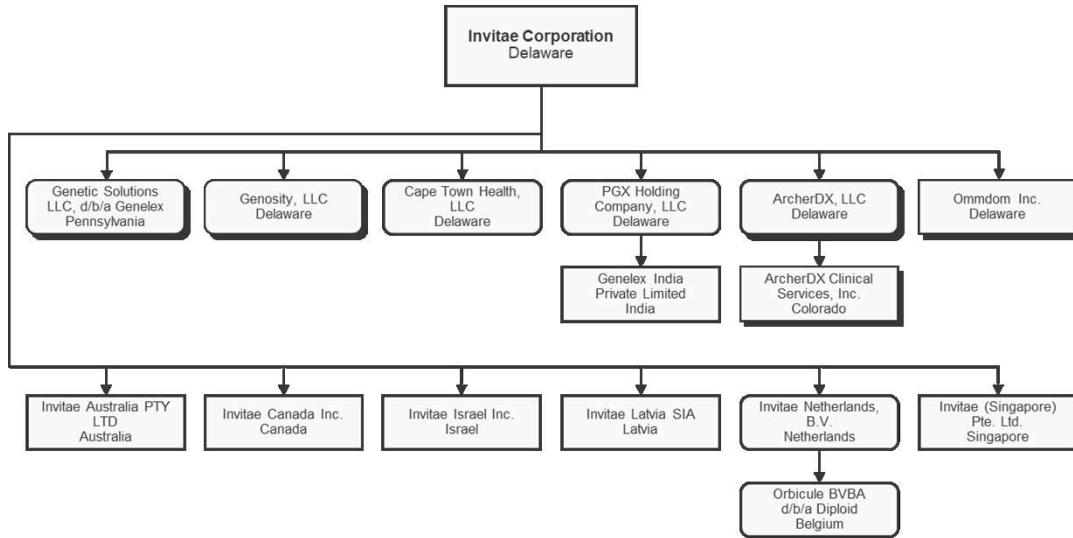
Invitae Corporation
Delaware

Genetic Solutions LLC, d/b/a Genelex
Pennsylvania

Genosity, LLC
Delaware

Cape Town Health, LLC
Delaware

PGX Holding Company, LLC
Delaware

ArcherDX, LLC
Delaware

Ommdom Inc.
Delaware

Genelex India Private Limited
India

ArcherDX Clinical Services, Inc.
Colorado

Invitae Australia PTY LTD
Australia

Invitae Canada Inc.
Canada

Invitae Israel Inc.
Israel

Invitae Latvia SIA
Latvia

Invitae Netherlands, B.V.
Netherlands

Invitae (Singapore) Pte. Ltd.
Singapore

Orbicule BVBA d/b/a Diploid
Belgium